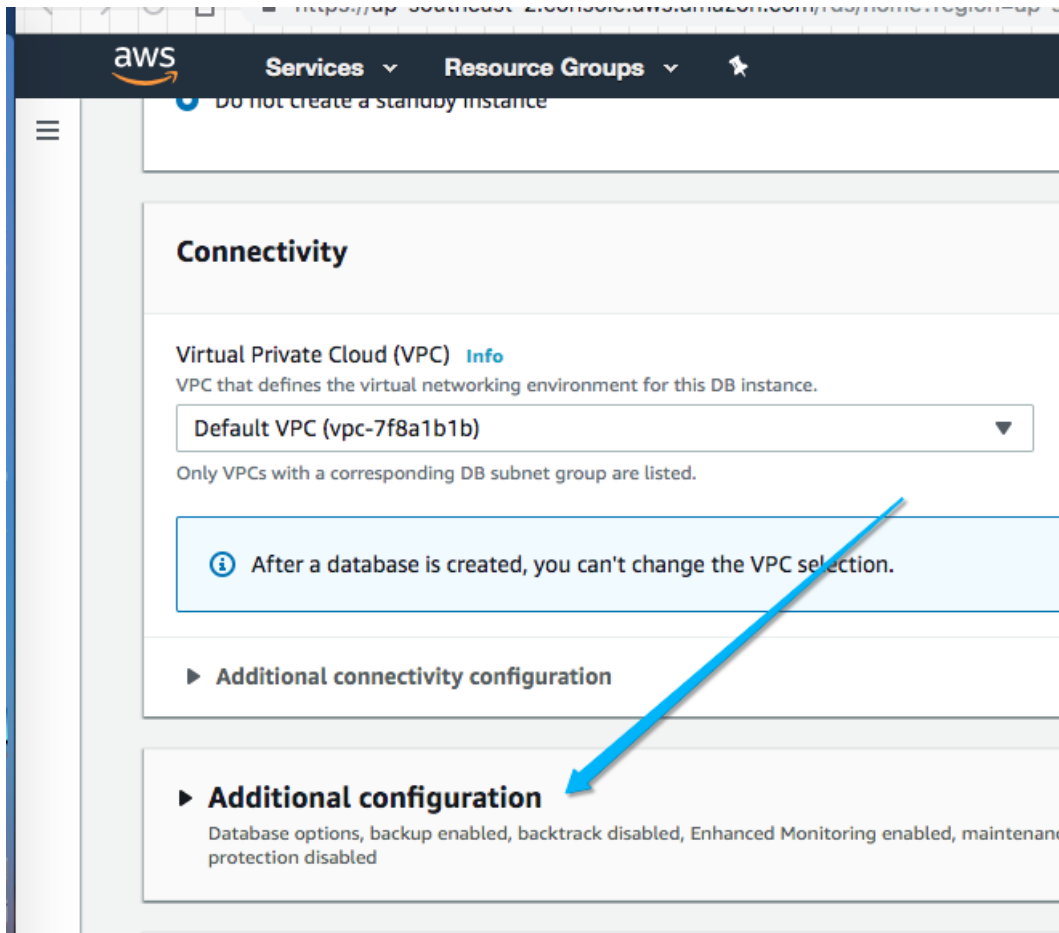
https://ap-southeast-2.console.aws.amazon.com/rds/home?region=ap-s

aws

Services

Resource Groups

Do not create a standby instance

Connectivity

Virtual Private Cloud (VPC) Info

VPC that defines the virtual networking environment for this DB instance.

Default VPC (vpc-7f8a1b1b)

Only VPCs with a corresponding DB subnet group are listed.

After a database is created, you can't change the VPC selection.

Additional connectivity configuration

Additional configuration

Database options, backup enabled, backtrack disabled, Enhanced Monitoring enabled, maintenan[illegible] protection disabled